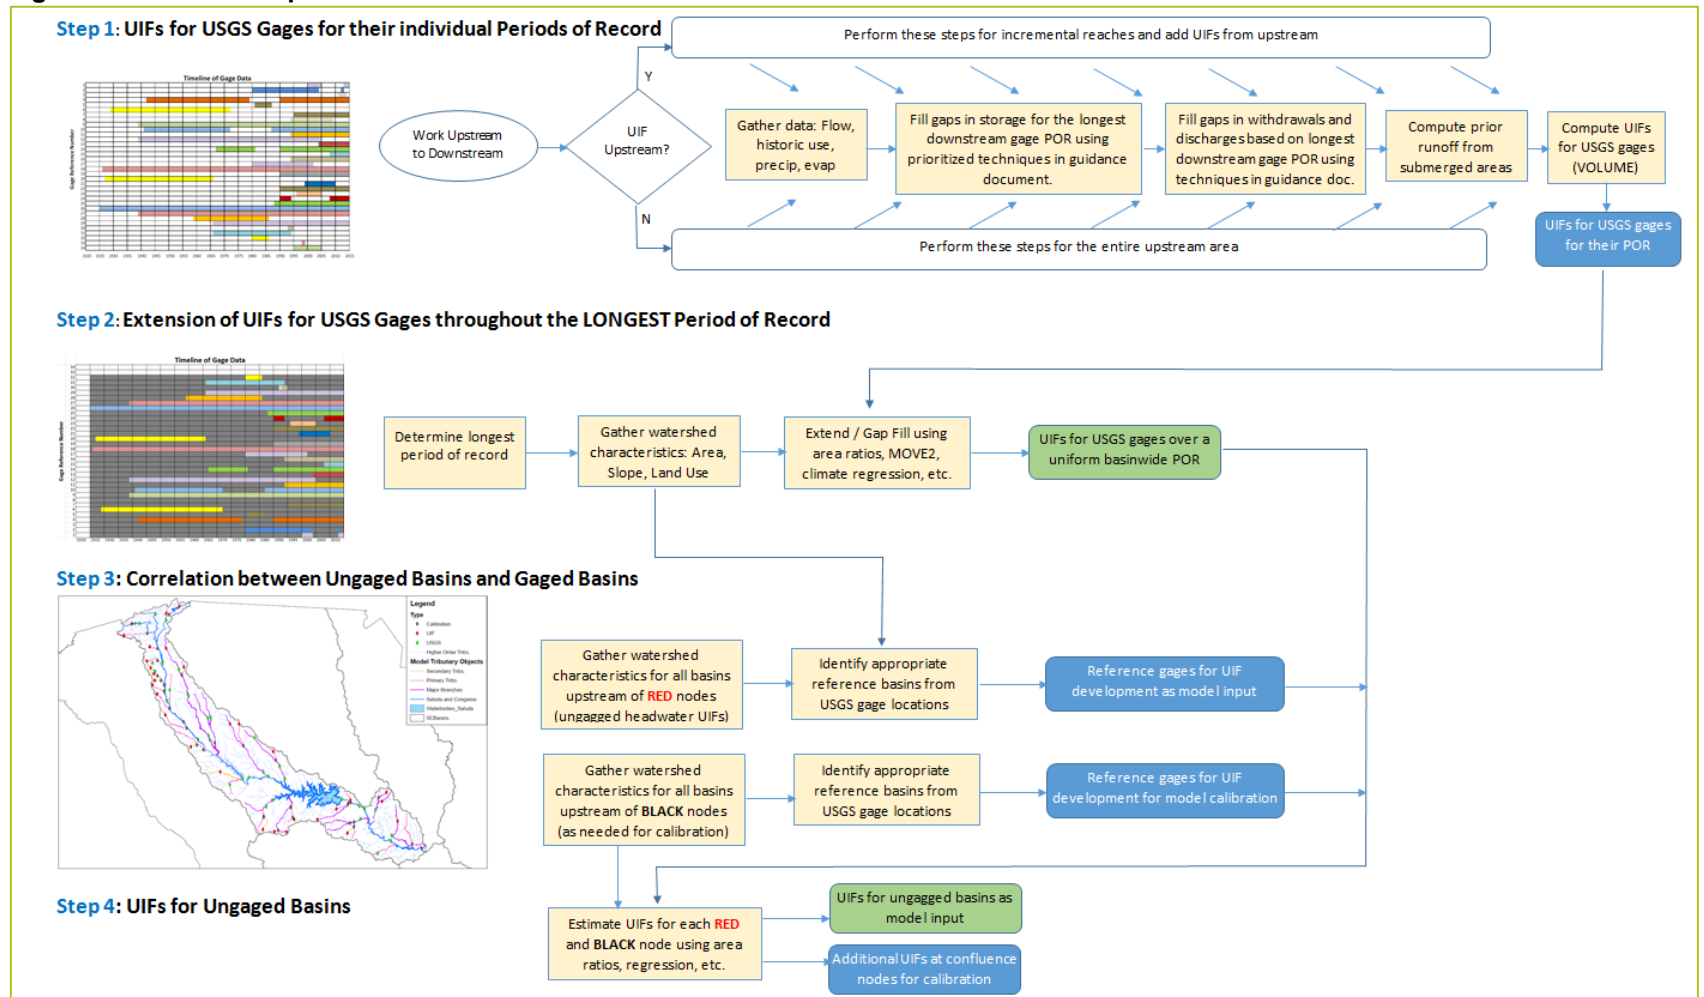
Step 1: UIFs for USGS Gages for their individual Periods of Record

Timeline of Gage Data

Work Upstream to Downstream

UIF Upstream?

Y

N

Perform these steps for incremental reaches and add UIFs from upstream

Gather data: Flow, historic use, precip, evap

Fill gaps in storage for the longest downstream gage POR using prioritized techniques in guidance document.

Fill gaps in withdrawals and discharges based on longest downstream gage POR using techniques in guidance doc.

Compute prior runoff from submerged areas

Compute UIFs for USGS gages (VOLUME)

Perform these steps for the entire upstream area

UIFs for USGS gages for their POR

Step 2: Extension of UIFs for USGS Gages throughout the LONGEST Period of Record

Timeline of Gage Data

Determine longest period of record

Gather watershed characteristics: Area, Slope, Land Use

Extend / Gap Fill using area ratios, MOVE2, climate regression, etc.

UIFs for USGS gages over a uniform basinwide POR

Step 3: Correlation between Ungaged Basins and Gaged Basins

Legend

Model Tributary Objects

Gather watershed characteristics for all basins upstream of RED nodes (ungagged headwater UIFs)

Identify appropriate reference basins from USGS gage locations

Reference gages for UIF development as model input

Gather watershed characteristics for all basins upstream of BLACK nodes (as needed for calibration)

Identify appropriate reference basins from USGS gage locations

Reference gages for UIF development for model calibration

Step 4: UIFs for Ungaged Basins

Estimate UIFs for each RED and BLACK node using area ratios, regression, etc.

UIFs for ungagged basins as model input

Additional UIFs at confluence nodes for calibration